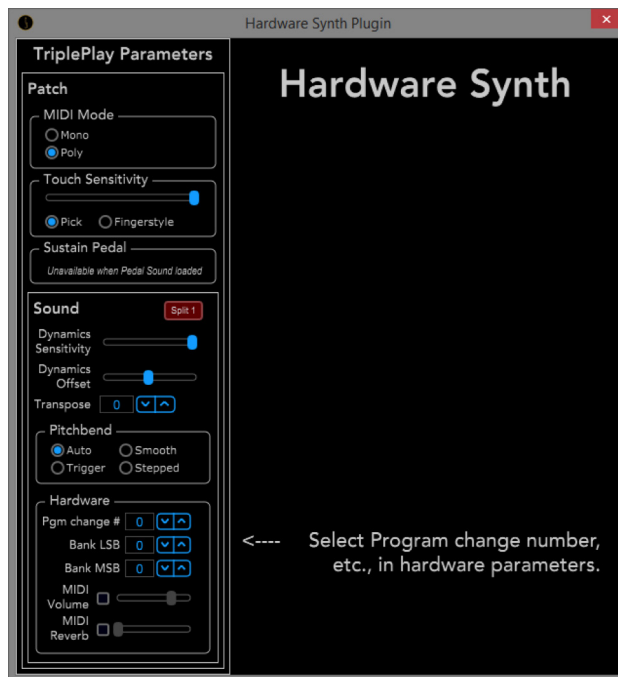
Hardware Synth Plugin

×

TriplePlay Parameters

Patch

MIDI Mode

Mono

Poly

Touch Sensitivity

Pick

Fingerstyle

Sustain Pedal

Unavailable when Pedal Sound loaded

Sound

Split 1

Dynamics Sensitivity

Dynamics Offset

Transpose 0

Pitchbend

Auto

Smooth

Trigger

Stepped

Hardware

Pgm change # 0

Bank LSB 0

Bank MSB 0

MIDI Volume

MIDI Reverb

Hardware Synth

<---- Select Program change number, etc., in hardware parameters.